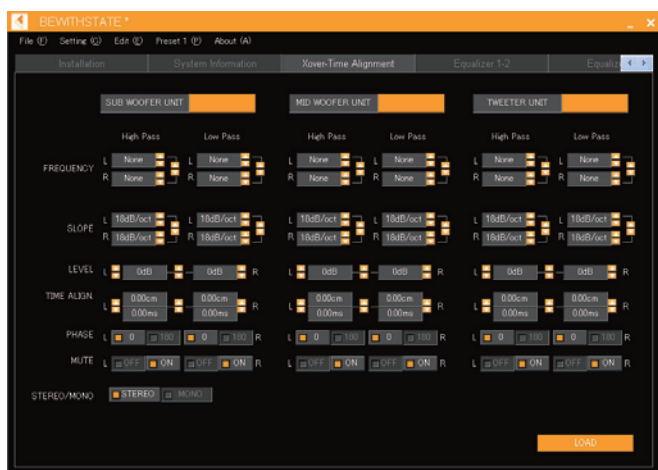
BEWITHSTATE *

File (F) Setting (G) Edit (E) Preset 1 (P) About (A)

Installation | System Information | Xover-Time Alignment | Equalizer 1-2 | Equaliz

SUB WOOFER UNIT

MID WOOFER UNIT

TWEETER UNIT

High Pass Low Pass High Pass Low Pass High Pass Low Pass

FREQUENCY
L None L None L None L None L None L None
R None R None R None R None R None R None

SLOPE
L 18dB/oct L 18dB/oct L 18dB/oct L 18dB/oct L 18dB/oct L 18dB/oct
R 18dB/oct R 18dB/oct R 18dB/oct R 18dB/oct R 18dB/oct R 18dB/oct

LEVEL
L 0dB 0dB R L 0dB 0dB R L 0dB 0dB R

TIME ALIGN.
L 0.00cm 0.00ms 0.00cm 0.00ms R L 0.00cm 0.00ms 0.00cm 0.00ms R L 0.00cm 0.00ms 0.00cm 0.00ms R

PHASE
L 0 180 0 180 R L 0 180 0 180 R L 0 180 0 180 R

MUTE
L OFF ON OFF ON R L OFF ON OFF ON R L OFF ON OFF ON R

STEREO/MONO
STEREO MONO

LOAD